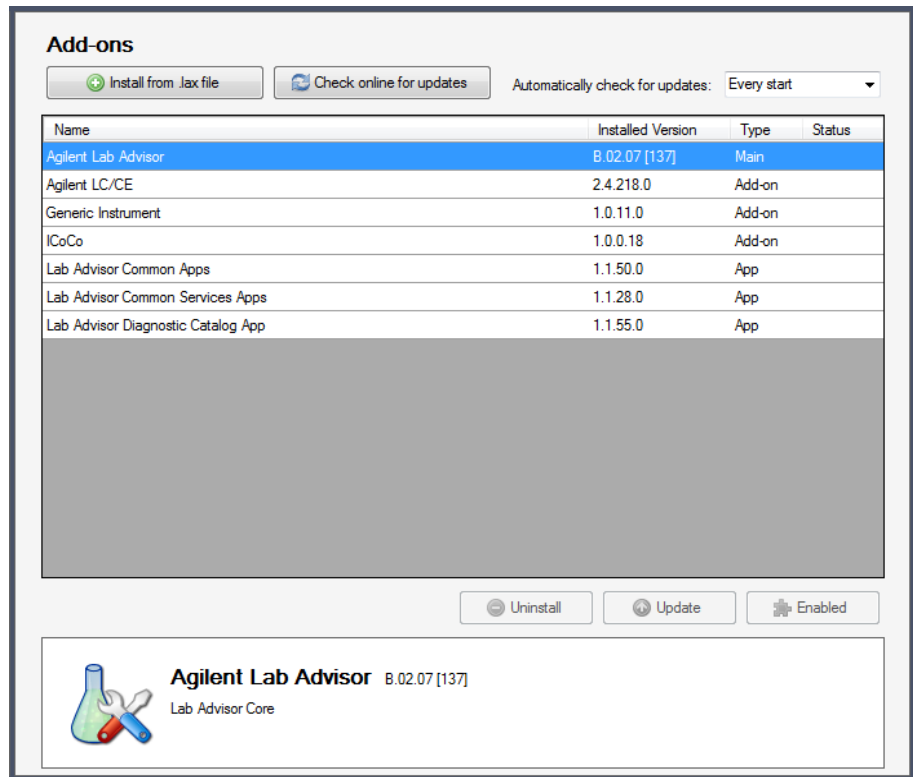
Add-ons

Install from .lax file

Check online for updates

Automatically check for updates: Every start

| Name | Installed Version | Type | Status |
|---|---|---|---|
| Agilent Lab Advisor | B.02.07 [137] | Main | |
| Agilent LC/CE | 2.4.218.0 | Add-on | |
| Generic Instrument | 1.0.11.0 | Add-on | |
| ICoCo | 1.0.0.18 | Add-on | |
| Lab Advisor Common Apps | 1.1.50.0 | App | |
| Lab Advisor Common Services Apps | 1.1.28.0 | App | |
| Lab Advisor Diagnostic Catalog App | 1.1.55.0 | App | |

Uninstall

Update

Enabled

Agilent Lab Advisor B.02.07 [137]

Lab Advisor Core